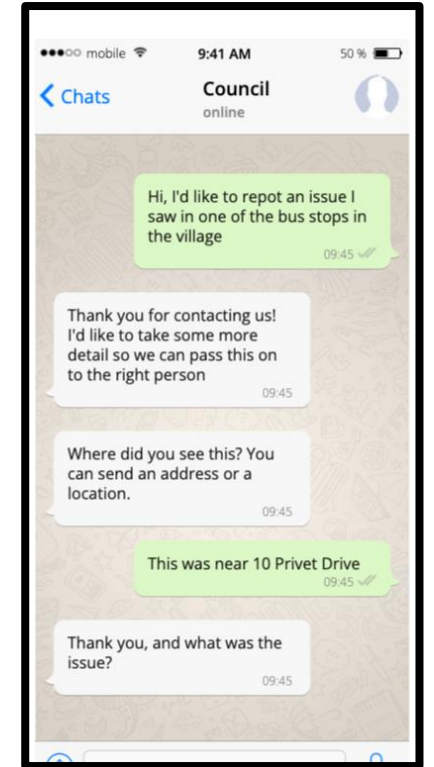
●●●○○ mobile 9:41 AM 50 %

< Chats Council online

Hi, I'd like to repot an issue I saw in one of the bus stops in the village
09:45

Thank you for contacting us! I'd like to take some more detail so we can pass this on to the right person
09:45

Where did you see this? You can send an address or a location.
09:45

This was near 10 Privet Drive
09:45

Thank you, and what was the issue?
09:45